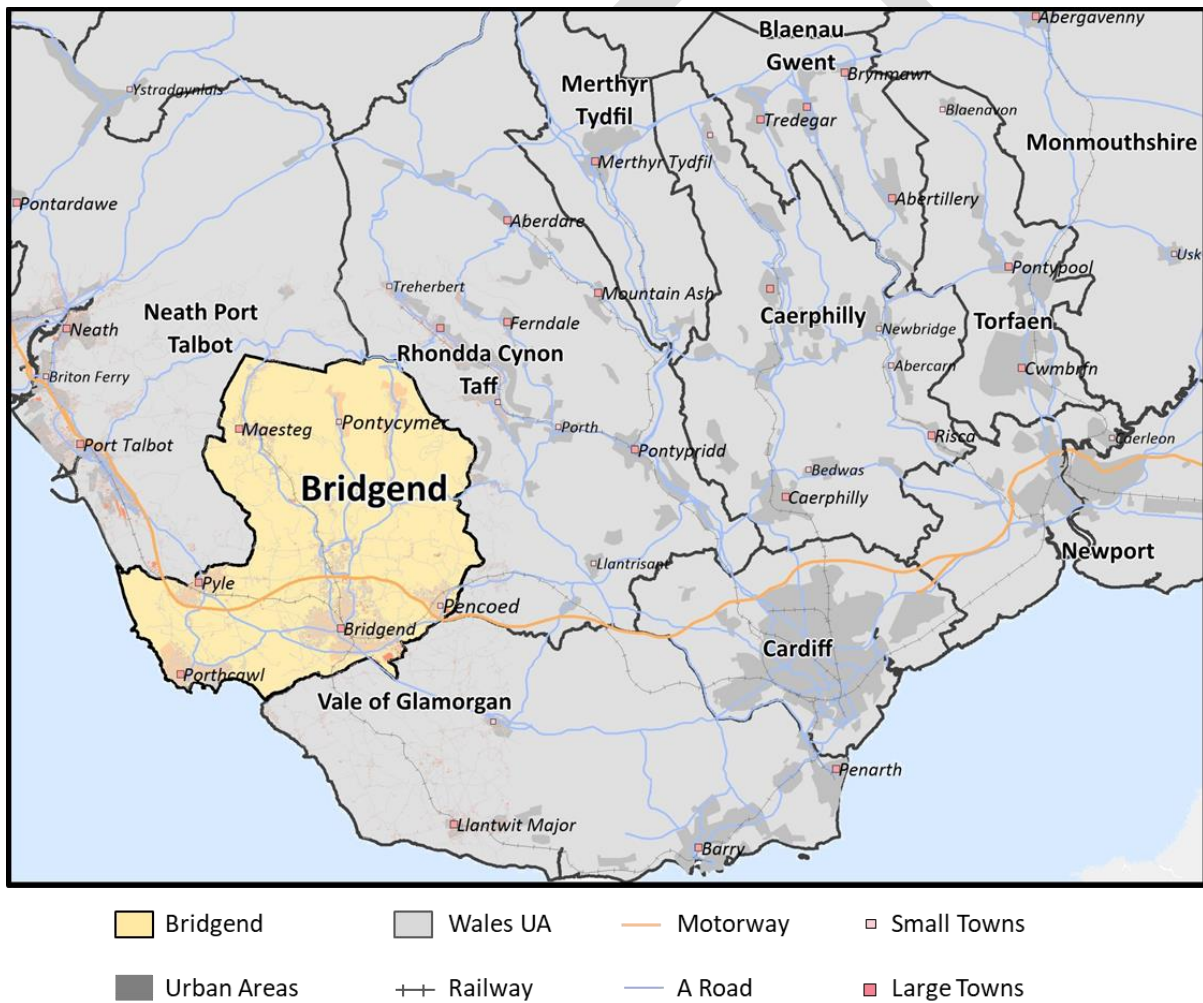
Abergavenny
Blaenau Gwent
Brynmawr
Ystradgynlais
Merthyr Tydfil
Tredegar
Blaenavon
Monmouthshire
Merthyr Tydfil
Abertillery
Pontardawe
Aberdare
Usk
Pontypool
Treherbert
Mountain Ash
Neath
Neath Port Talbot
Ferndale
Caerphilly
Newbridge
Torfaen
Rhondda Cynon Taff
Abercarn
Cwmbrân
Briton Ferry
Maesteg
Pontycymer
Porth
Risca
Caerleon
Port Talbot
Pontypridd
Bridgend
Bedwas
Caerphilly
Newport
Llantrisant
Pyle
Pencoed
Bridgend
Cardiff
Porthcawl
Vale of Glamorgan
Penarth
Llantwit Major
Barry

Bridgend
Wales UA
Motorway
Small Towns
Urban Areas
Railway
A Road
Large Towns